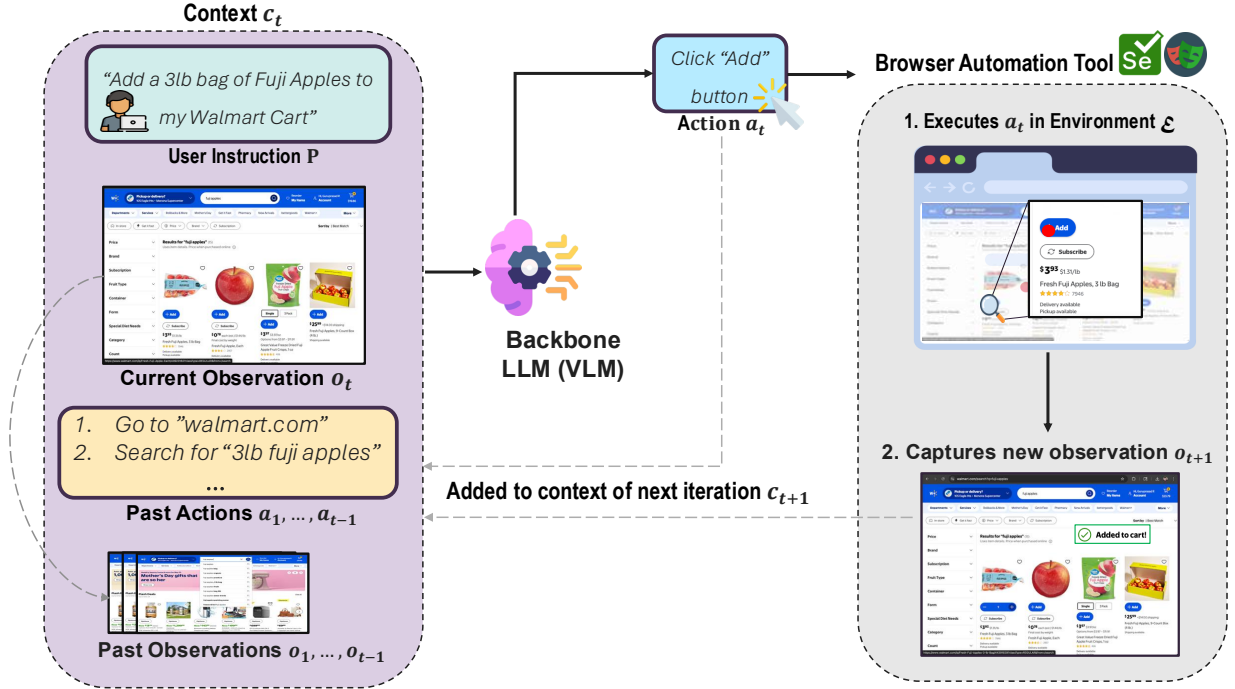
Context $c_t$

"Add a 3lb bag of Fuji Apples to my Walmart Cart"

User Instruction $\mathbf{P}$

Results for "fuji apples"

Price

Brand

Subscription

Fruit Type

Container

Form

Special Diet Needs

Category

Count

Add

Subscribe

Current Observation $o_t$

1. Go to "walmart.com"
2. Search for "3lb fuji apples"
...

Past Actions $a_1, \ldots, a_{t-1}$

Mother's Day gifts that are on her

Past Observations $o_1, \ldots, o_{t-1}$

Click "Add" button

Action $a_t$

Backbone LLM (VLM)

Browser Automation Tool

1. Executes $a_t$ in Environment $\mathcal{E}$

Add

Subscribe

$3^{93}$ \$1.31/lb

Fresh Fuji Apples, 3 lb Bag

7946

Delivery available

Pickup available

2. Captures new observation $o_{t+1}$

Added to context of next iteration $c_{t+1}$

Results for "fuji apples"

Added to cart!

Price

Brand

Subscription

Fruit Type

Container

Form

Special Diet Needs

Category

Count

Add